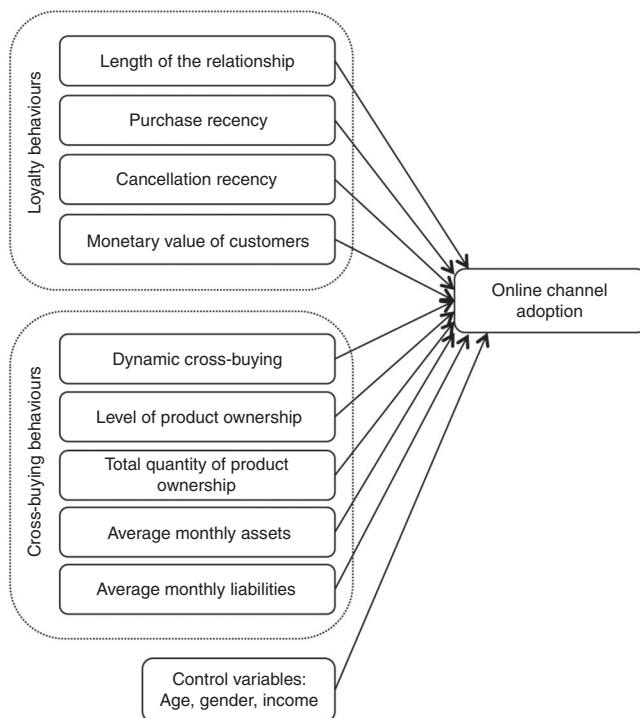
Loyalty behaviours

Length of the relationship

Purchase recency

Cancellation recency

Monetary value of customers

Online channel adoption

Cross-buying behaviours

Dynamic cross-buying

Level of product ownership

Total quantity of product ownership

Average monthly assets

Average monthly liabilities

Control variables: Age, gender, income